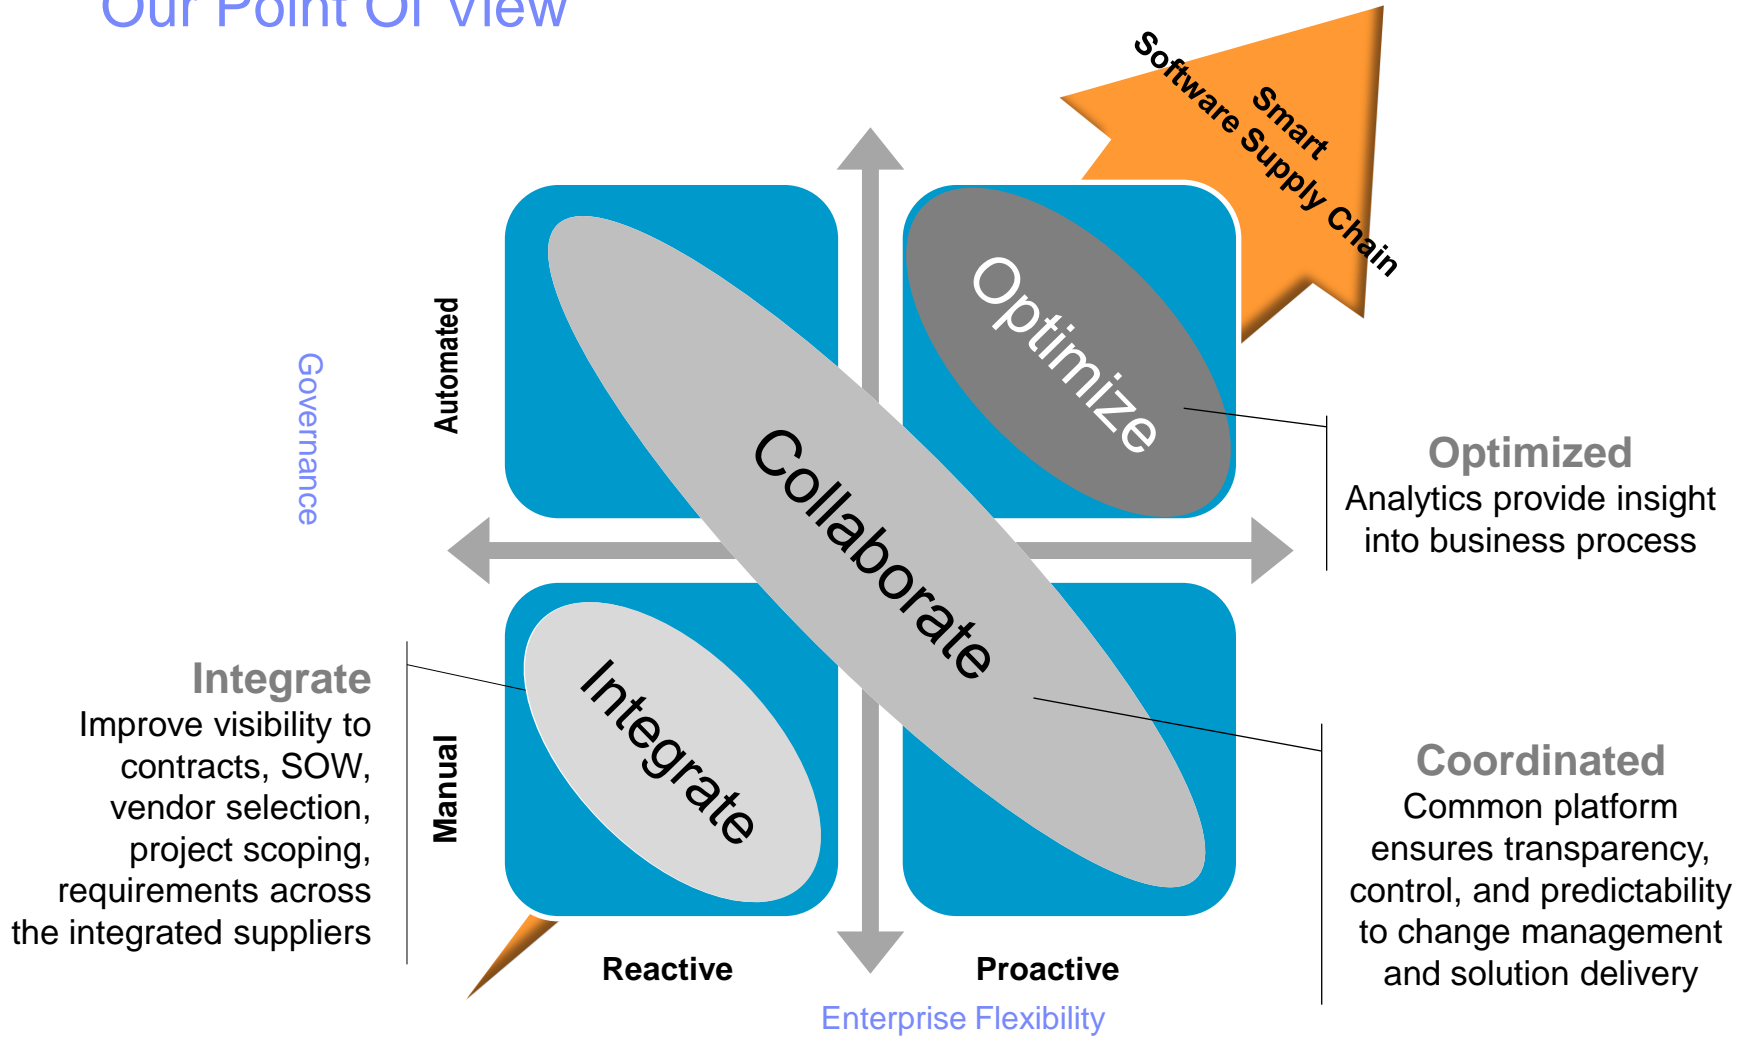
Our Point Of View

Smart
Software Supply Chain

Governance

Automated

Manual

Optimize

Collaborate

Integrate

Optimized
Analytics provide insight into business process

Integrate
Improve visibility to contracts, SOW, vendor selection, project scoping, requirements across the integrated suppliers

Coordinated
Common platform ensures transparency, control, and predictability to change management and solution delivery

Reactive

Proactive

Enterprise Flexibility